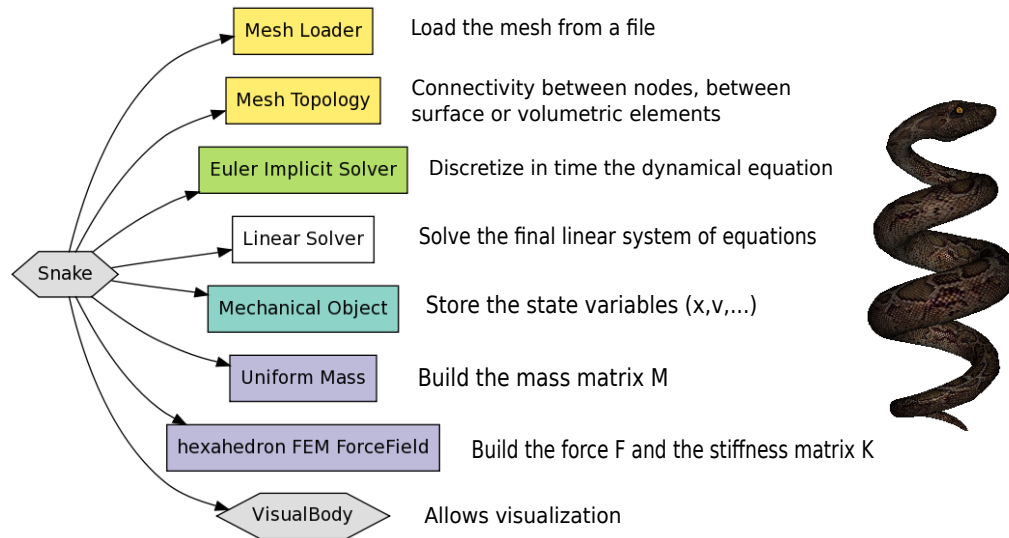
Snake

Mesh Loader
Load the mesh from a file

Mesh Topology
Connectivity between nodes, between surface or volumetric elements

Euler Implicit Solver
Discretize in time the dynamical equation

Linear Solver
Solve the final linear system of equations

Mechanical Object
Store the state variables (x,v,...)

Uniform Mass
Build the mass matrix M

hexahedron FEM ForceField
Build the force F and the stiffness matrix K

VisualBody
Allows visualization